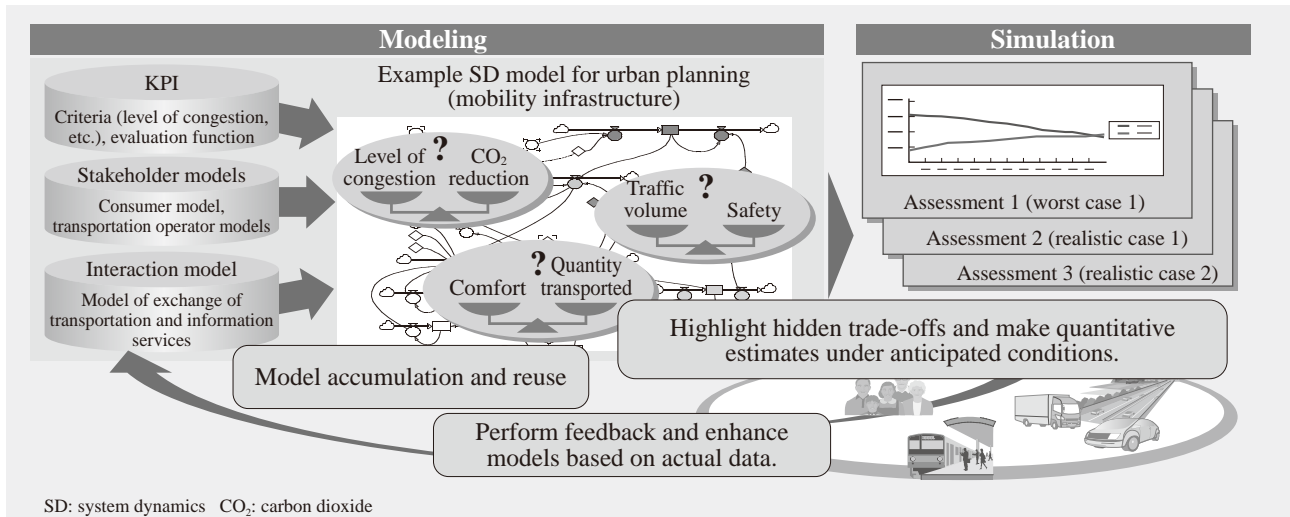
Modeling

Simulation

KPI

Criteria (level of congestion, etc.), evaluation function

Stakeholder models

Consumer model, transportation operator models

Interaction model

Model of exchange of transportation and information services

Example SD model for urban planning (mobility infrastructure)

Level of congestion ? $CO_2$ reduction

Traffic volume ? Safety

Comfort ? Quantity transported

Model accumulation and reuse

Assessment 1 (worst case 1)

Assessment 2 (realistic case 1)

Assessment 3 (realistic case 2)

Highlight hidden trade-offs and make quantitative estimates under anticipated conditions.

Perform feedback and enhance models based on actual data.

SD: system dynamics $CO_2$: carbon dioxide